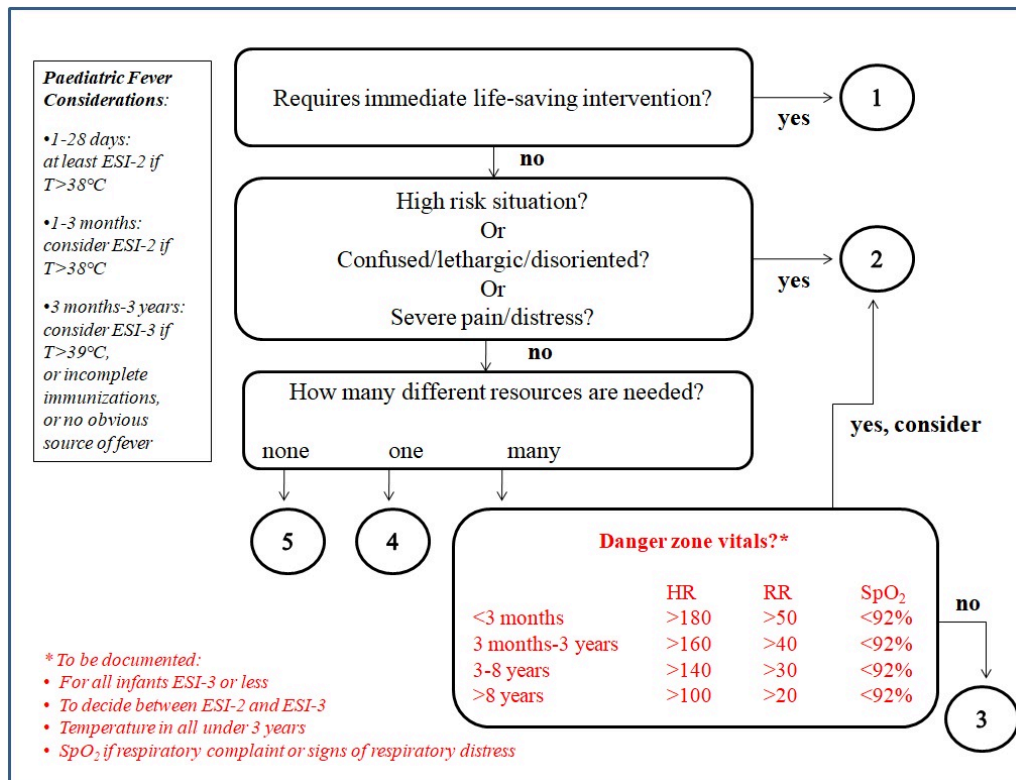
**Paediatric Fever Considerations:**

•1-28 days: at least ESI-2 if T>38°C

•1-3 months: consider ESI-2 if T>38°C

•3 months-3 years: consider ESI-3 if T>39°C, or incomplete immunizations, or no obvious source of fever

Requires immediate life-saving intervention?

yes

1

no

High risk situation?
Or
Confused/lethargic/disoriented?
Or
Severe pain/distress?

yes

2

no

How many different resources are needed?

none one many

5

4

yes, consider

Danger zone vitals?*

| | HR | RR | $SpO_2$ |
|---|---|---|---|
| <3 months | >180 | >50 | <92% |
| 3 months-3 years | >160 | >40 | <92% |
| 3-8 years | >140 | >30 | <92% |
| >8 years | >100 | >20 | <92% |

no

3

* To be documented:
• For all infants ESI-3 or less
• To decide between ESI-2 and ESI-3
• Temperature in all under 3 years
• $SpO_2$ if respiratory complaint or signs of respiratory distress